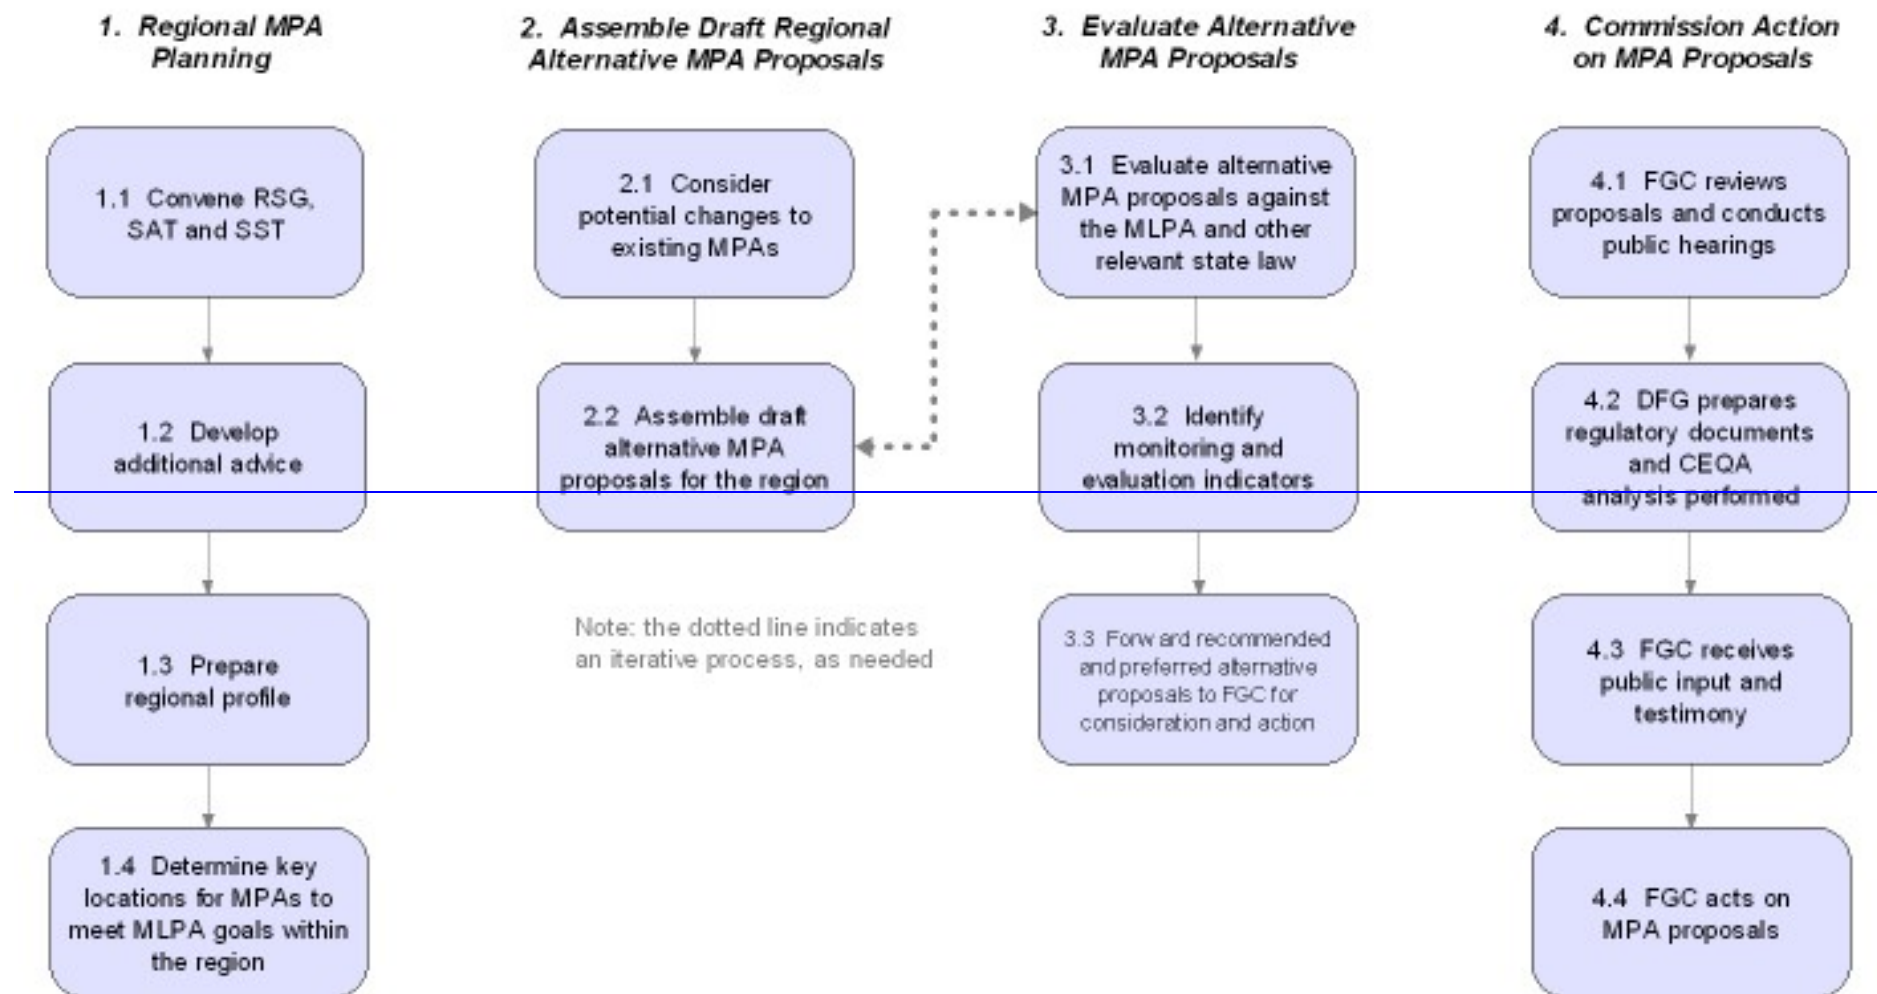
1. Regional MPA Planning

1.1 Convene RSG, SAT and SST

1.2 Develop additional advice

1.3 Prepare regional profile

1.4 Determine key locations for MPAs to meet MLPA goals within the region

2. Assemble Draft Regional Alternative MPA Proposals

2.1 Consider potential changes to existing MPAs

2.2 Assemble draft alternative MPA proposals for the region

Note: the dotted line indicates an iterative process, as needed

3. Evaluate Alternative MPA Proposals

3.1 Evaluate alternative MPA proposals against the MLPA and other relevant state law

3.2 Identify monitoring and evaluation indicators

3.3 Forward recommended and preferred alternative proposals to FGC for consideration and action

4. Commission Action on MPA Proposals

4.1 FGC reviews proposals and conducts public hearings

4.2 DFG prepares regulatory documents and CEQA analysis performed

4.3 FGC receives public input and testimony

4.4 FGC acts on MPA proposals